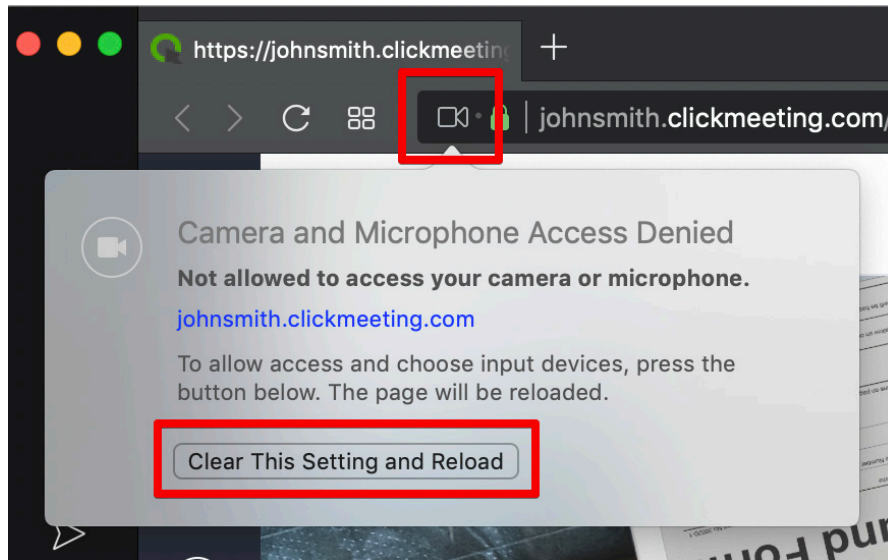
https://johnsmith.clickmeetin

johnsmith.clickmeeting.com/

Camera and Microphone Access Denied

**Not allowed to access your camera or microphone.**

johnsmith.clickmeeting.com

To allow access and choose input devices, press the button below. The page will be reloaded.

Clear This Setting and Reload